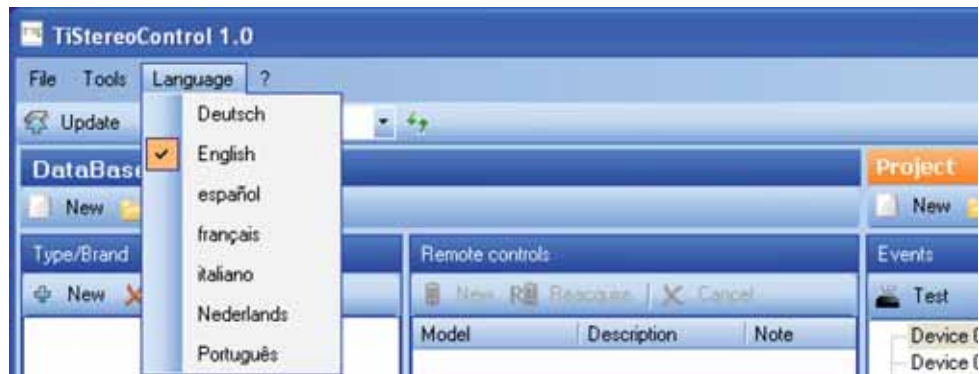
TiStereoControl 1.0

File Tools Language ?

Update

Deutsch
English
español
français
italiano
Nederlands
Português

DataBas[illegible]

New

Type/Brand

New

Remote controls

New Reacquire Cancel

| Model | Description | Note |
|---|---|---|

Project

New

Events

Test

Device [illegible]
Device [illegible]